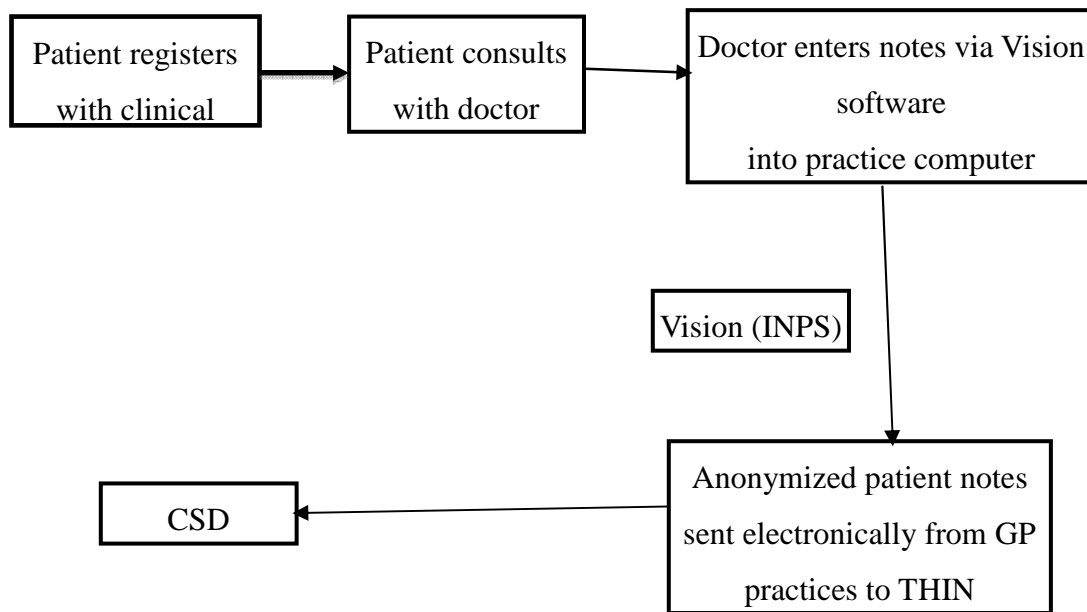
Patient registers with clinical

Patient consults with doctor

Doctor enters notes via Vision software into practice computer

Vision (INPS)

Anonymized patient notes sent electronically from GP practices to THIN

CSD